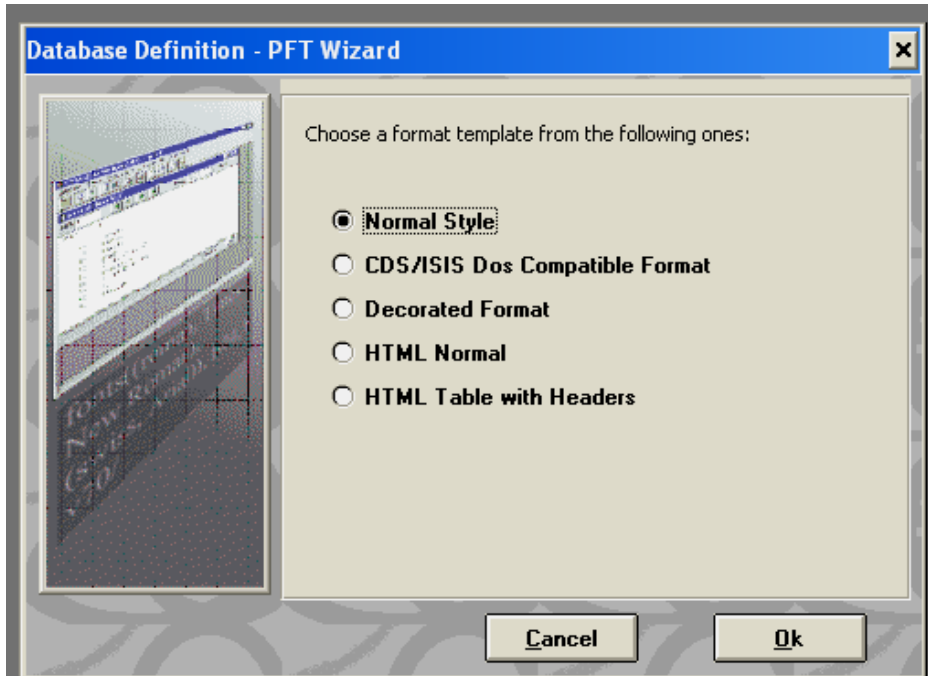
Database Definition - PFT Wizard

×

Choose a format template from the following ones:

Normal Style

CDS/ISIS Dos Compatible Format

Decorated Format

HTML Normal

HTML Table with Headers

Cancel

Ok